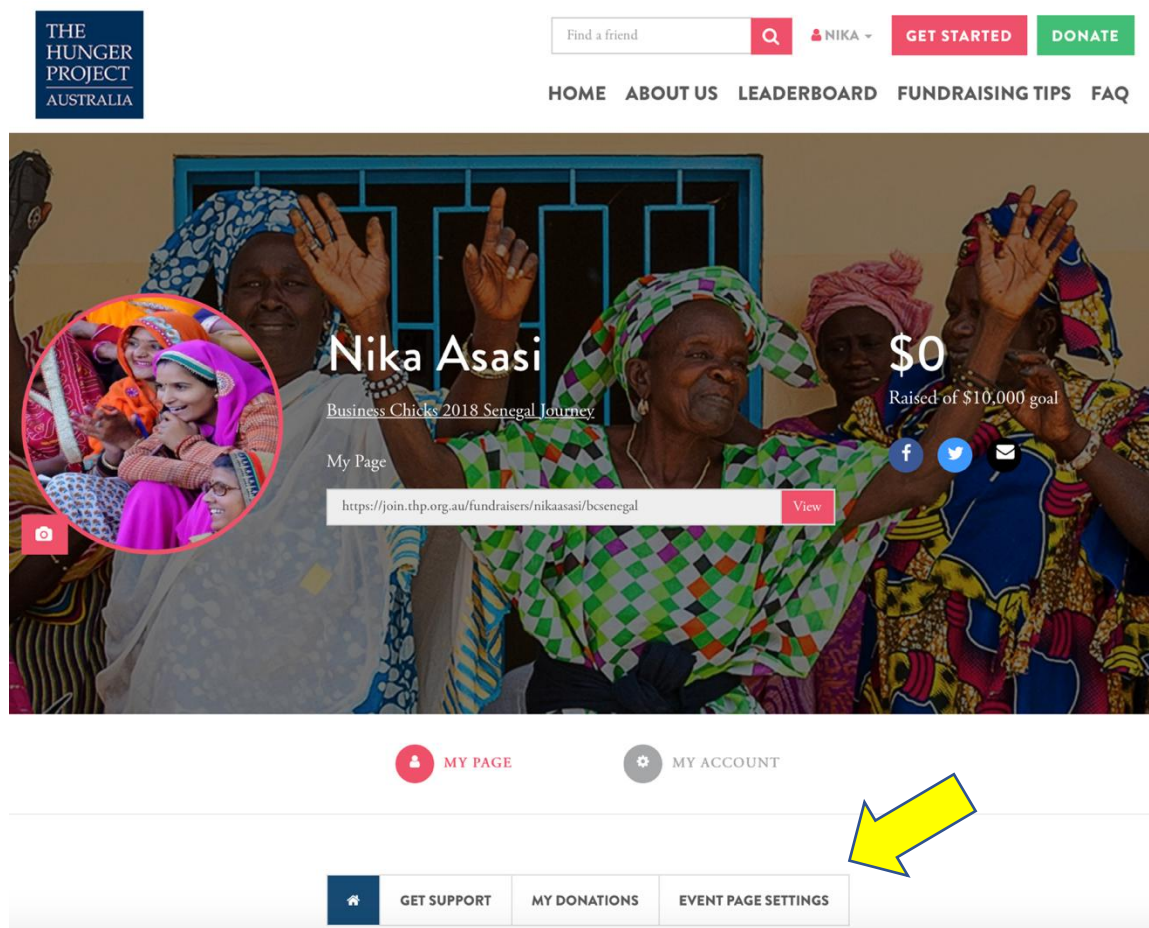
THE HUNGER PROJECT AUSTRALIA

Find a friend

NIKA

GET STARTED

DONATE

HOME ABOUT US LEADERBOARD FUNDRAISING TIPS FAQ

Nika Asasi

Business Chicks 2018 Senegal Journey

My Page

https://join.thp.org.au/fundraisers/nikaasasi/bcsenegal

View

$0

Raised of $10,000 goal

MY PAGE

MY ACCOUNT

GET SUPPORT

MY DONATIONS

EVENT PAGE SETTINGS